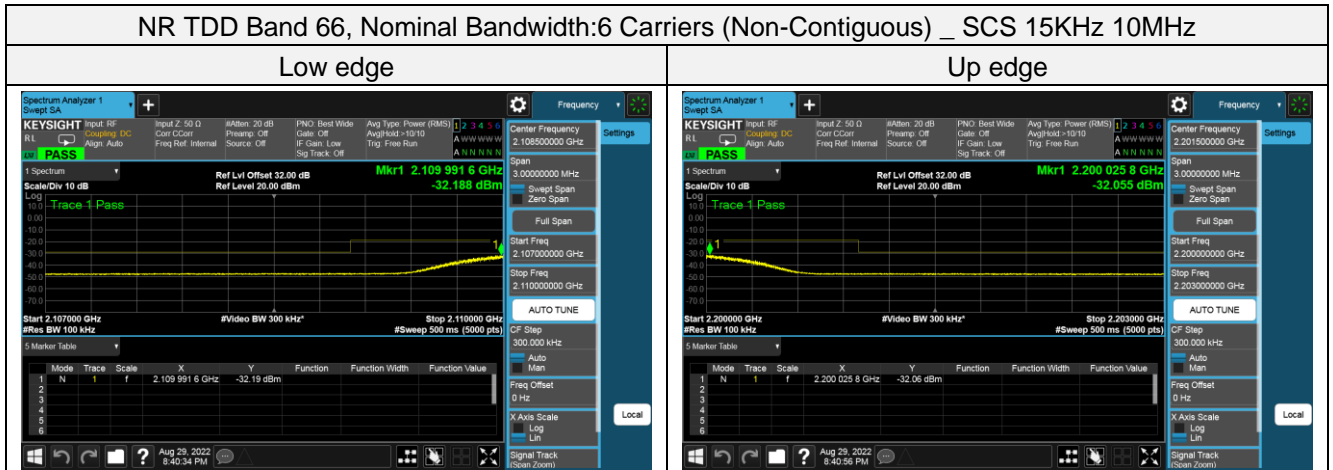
| NR TDD Band 66, Nominal Bandwidth:6 Carriers (Non-Contiguous) _ SCS 15KHz 10MHz | |
|---|---|
| Low edge | Up edge |

Spectrum Analyzer 1
Swept SA
Frequency
KEYSIGHT Input: RF Coupling: DC Align: Auto
Input Z: 50 Ω Corr CCorr Freq Ref: Internal
#Atten: 20 dB Preamp: Off Source: Off
PNO: Best Wide Gate: Off IF Gain: Low Sig Track: Off
Avg Type: Power (RMS) Avg|Hold:>10/10 Trig: Free Run
1 2 3 4 5 6
A WWWWW
A NNNNN
PASS
Center Frequency 2.108500000 GHz
Settings
1 Spectrum
Scale/Div 10 dB
Ref Lvl Offset 32.00 dB
Ref Level 20.00 dBm
Mkr1 2.109 991 6 GHz
-32.188 dBm
Log
Trace 1 Pass
10.0
0.00
-10.0
-20.0
-30.0
-40.0
-50.0
-60.0
-70.0
1
Span 3.00000000 MHz
Swept Span
Zero Span
Full Span
Start Freq 2.107000000 GHz
Stop Freq 2.110000000 GHz
AUTO TUNE
Start 2.107000 GHz
#Res BW 100 kHz
#Video BW 300 kHz*
Stop 2.110000 GHz
#Sweep 500 ms (5000 pts)
CF Step 300.000 kHz
Auto
Man
5 Marker Table
| | Mode | Trace | Scale | X | Y | Function | Function Width | Function Value |
|---|---|---|---|---|---|---|---|---|
| 1 | N | 1 | f | 2.109 991 6 GHz | -32.19 dBm | | | |
| 2 | | | | | | | | |
| 3 | | | | | | | | |
| 4 | | | | | | | | |
| 5 | | | | | | | | |
| 6 | | | | | | | | |
Freq Offset 0 Hz
X Axis Scale
Log
Lin
Local
Signal Track (Span Zoom)
Aug 29, 2022 8:40:34 PM

Spectrum Analyzer 1
Swept SA
Frequency
KEYSIGHT Input: RF Coupling: DC Align: Auto
Input Z: 50 Ω Corr CCorr Freq Ref: Internal
#Atten: 20 dB Preamp: Off Source: Off
PNO: Best Wide Gate: Off IF Gain: Low Sig Track: Off
Avg Type: Power (RMS) Avg|Hold:>10/10 Trig: Free Run
1 2 3 4 5 6
A WWWWW
A NNNNN
PASS
Center Frequency 2.201500000 GHz
Settings
1 Spectrum
Scale/Div 10 dB
Ref Lvl Offset 32.00 dB
Ref Level 20.00 dBm
Mkr1 2.200 025 8 GHz
-32.055 dBm
Log
Trace 1 Pass
10.0
0.00
-10.0
-20.0
-30.0
-40.0
-50.0
-60.0
-70.0
1
Span 3.00000000 MHz
Swept Span
Zero Span
Full Span
Start Freq 2.200000000 GHz
Stop Freq 2.203000000 GHz
AUTO TUNE
Start 2.200000 GHz
#Res BW 100 kHz
#Video BW 300 kHz*
Stop 2.203000 GHz
#Sweep 500 ms (5000 pts)
CF Step 300.000 kHz
Auto
Man
5 Marker Table
| | Mode | Trace | Scale | X | Y | Function | Function Width | Function Value |
|---|---|---|---|---|---|---|---|---|
| 1 | N | 1 | f | 2.200 025 8 GHz | -32.06 dBm | | | |
| 2 | | | | | | | | |
| 3 | | | | | | | | |
| 4 | | | | | | | | |
| 5 | | | | | | | | |
| 6 | | | | | | | | |
Freq Offset 0 Hz
X Axis Scale
Log
Lin
Local
Signal Track (Span Zoom)
Aug 29, 2022 8:40:56 PM